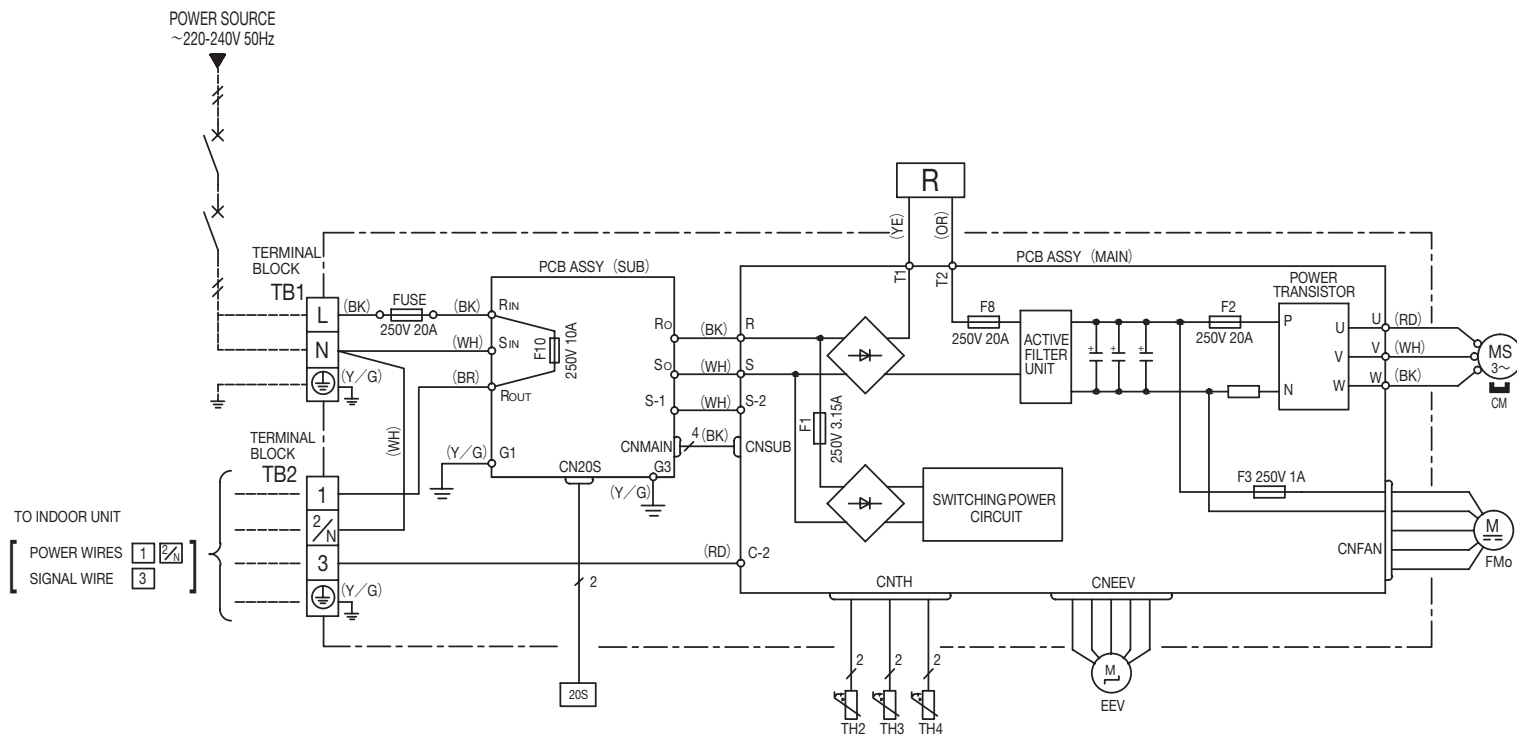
POWER SOURCE
~220-240V 50Hz

R

(YE)
(OR)

TERMINAL BLOCK
TB1

PCB ASSY (SUB)

PCB ASSY (MAIN)

T1
T2

POWER TRANSISTOR

L
(BK)
FUSE
250V 20A
(BK)
$R_{IN}$
F10
250V 10A
$R_O$
(BK)
R
F8
250V 20A
ACTIVE FILTER UNIT
F2
250V 20A
P
U
U
(RD)

N
(WH)
$S_{IN}$
$S_O$
(WH)
S
V
(WH)
MS
3~
CM

(Y/G)
(BR)
$R_{OUT}$
F1
250V 3.15A
N
W
W
(BK)

S-1
(WH)
S-2

TERMINAL BLOCK
TB2
(WH)
(Y/G)
G1
CNMAIN
4
(BK)
CNSUB

CN20S
G3
(Y/G)

F3 250V 1A

1

SWITCHING POWER CIRCUIT

TO INDOOR UNIT
POWER WIRES 1 2/N
SIGNAL WIRE 3

2/N

M
FMo
CNFAN

3
(RD)
C-2

(Y/G)
2

CNTH
CNEEV

2
2
2

M
EEV

20S

TH2
TH3
TH4